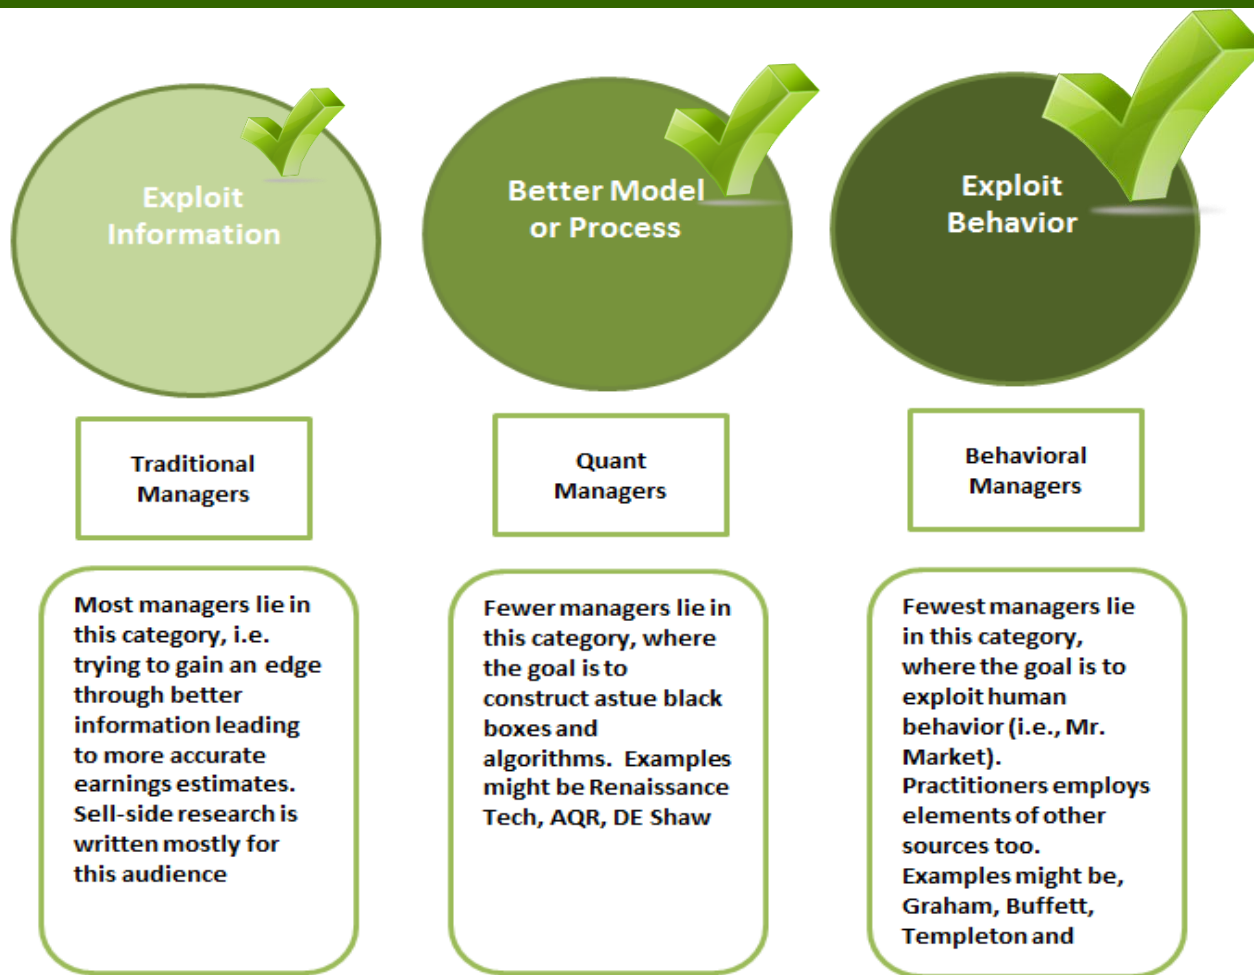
Exploit Information

Better Model or Process

Exploit Behavior

Traditional Managers

Quant Managers

Behavioral Managers

Most managers lie in this category, i.e. trying to gain an edge through better information leading to more accurate earnings estimates. Sell-side research is written mostly for this audience

Fewer managers lie in this category, where the goal is to construct astue black boxes and algorithms. Examples might be Renaissance Tech, AQR, DE Shaw

Fewest managers lie in this category, where the goal is to exploit human behavior (i.e., Mr. Market). Practitioners employs elements of other sources too. Examples might be, Graham, Buffett, Templeton and